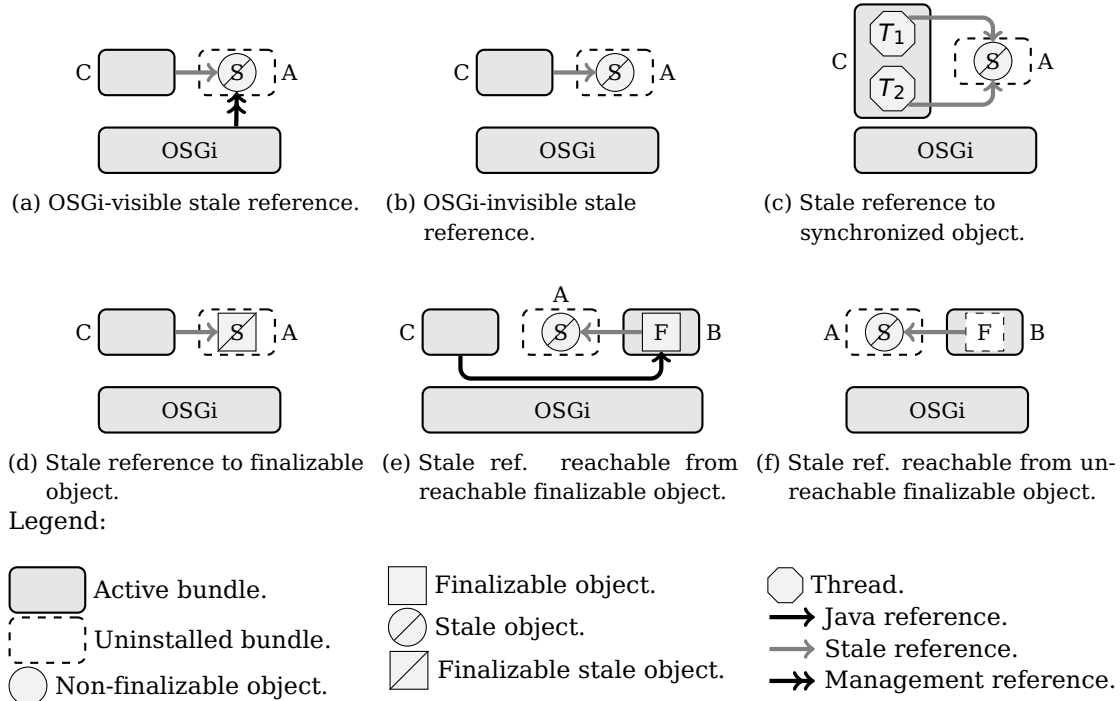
C S A
OSGi

(a) OSGi-visible stale reference.

C S A
OSGi

(b) OSGi-invisible stale reference.

C $T_1$ $T_2$ S A
OSGi

(c) Stale reference to synchronized object.

C S A
OSGi

(d) Stale reference to finalizable object.

A
C S F B
OSGi

(e) Stale ref. reachable from reachable finalizable object.

A S F B
OSGi

(f) Stale ref. reachable from unreachable finalizable object.

Legend:

Active bundle.
Uninstalled bundle.
Non-finalizable object.
Finalizable object.
Stale object.
Finalizable stale object.
Thread.
Java reference.
Stale reference.
Management reference.